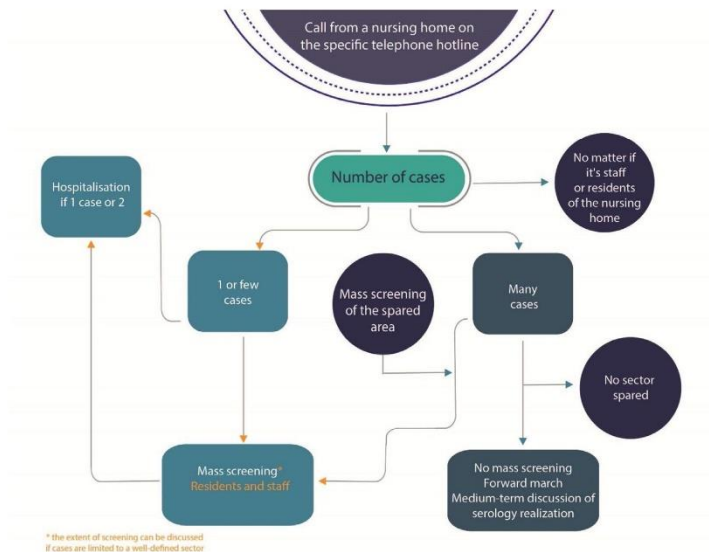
Call from a nursing home on the specific telephone hotline

Number of cases

No matter if it's staff or residents of the nursing home

Hospitalisation if 1 case or 2

1 or few cases

Mass screening of the spared area

Many cases

No sector spared

Mass screening*
Residents and staff

No mass screening
Forward march
Medium-term discussion of serology realization

* the extent of screening can be discussed if cases are limited to a well-defined sector